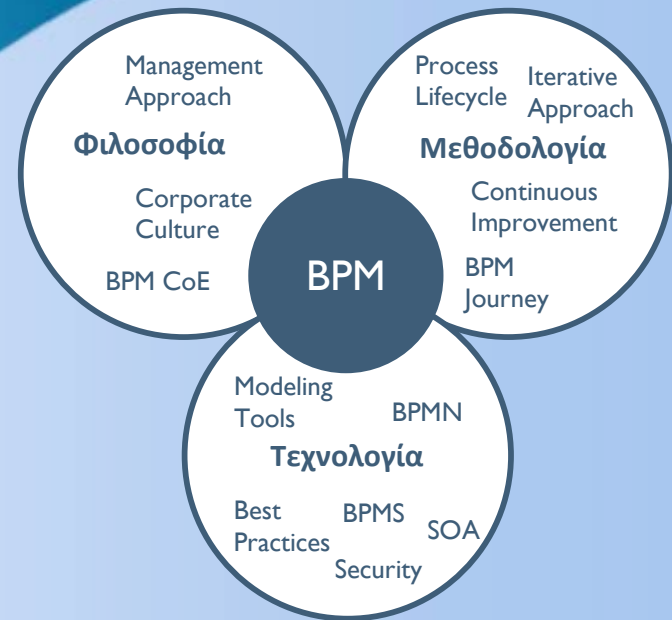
Management Approach

Φιλοσοφία

Corporate Culture

BPM CoE

Process Lifecycle

Iterative Approach

Μεθοδολογία

Continuous Improvement

BPM Journey

BPM

Modeling Tools

BPMN

Τεχνολογία

Best Practices

BPMS

SOA

Security